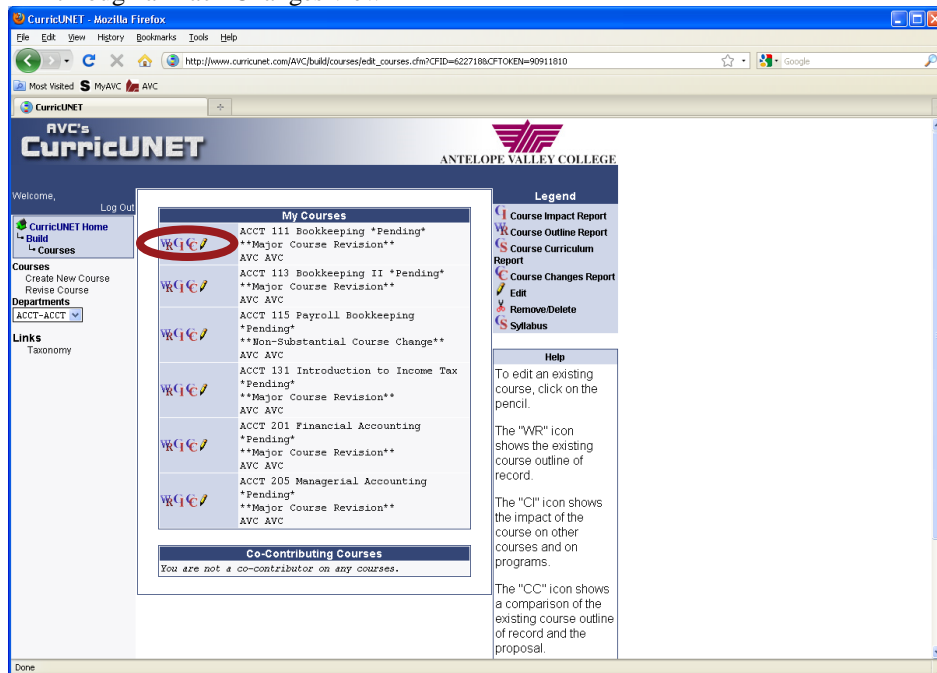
CurricUNET - Mozilla Firefox

File Edit View History Bookmarks Tools Help

http://www.curricunet.com/AVC/build/courses/edit_courses.cfm?CFID=622718&CFTOKEN=90911810

Google

Most Visited MyAVC AVC

CurricUNET

AVC's CurricUNET

ANTELOPE VALLEY COLLEGE

Welcome,
Log Out

CurricUNET Home
Build
Courses

Courses
Create New Course
Revise Course
Departments
ACCT-ACCT

Links
Taxonomy

| My Courses |
|---|
| ACCT 111 Bookkeeping \*Pending\* \*\*Major Course Revision\*\* AVC AVC |
| ACCT 113 Bookkeeping II \*Pending\* \*\*Major Course Revision\*\* AVC AVC |
| ACCT 115 Payroll Bookkeeping \*Pending\* \*\*Non-Substantial Course Change\*\* AVC AVC |
| ACCT 131 Introduction to Income Tax \*Pending\* \*\*Major Course Revision\*\* AVC AVC |
| ACCT 201 Financial Accounting \*Pending\* \*\*Major Course Revision\*\* AVC AVC |
| ACCT 205 Managerial Accounting \*Pending\* \*\*Major Course Revision\*\* AVC AVC |

| Co-Contributing Courses |
|---|
| You are not a co-contributor on any courses. |

Legend
Course Impact Report
Course Outline Report
Course Curriculum Report
Course Changes Report
Edit
Remove/Delete
Syllabus

Help
To edit an existing course, click on the pencil.

The "WR" icon shows the existing course outline of record.

The "CI" icon shows the impact of the course on other courses and on programs.

The "CC" icon shows a comparison of the existing course outline of record and the proposal.

Done